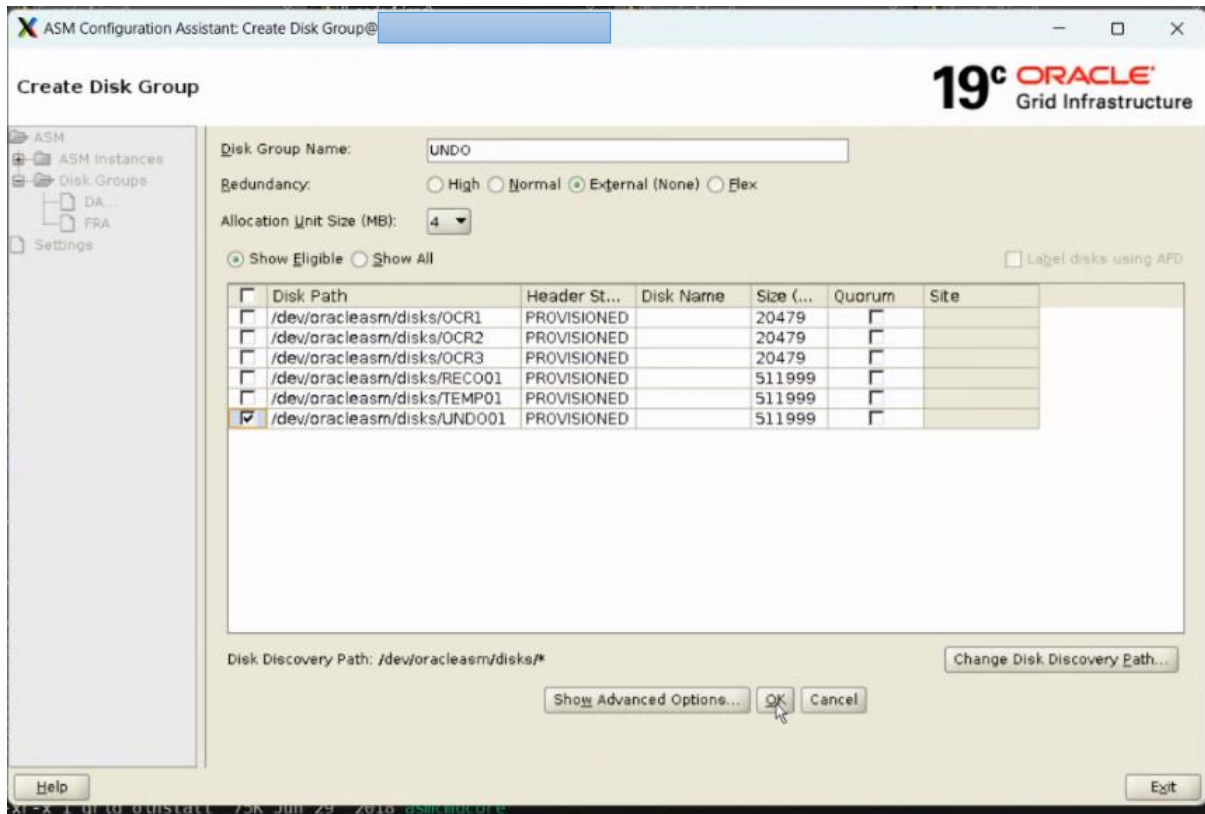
ASM Configuration Assistant: Create Disk Group@

Create Disk Group

19c ORACLE Grid Infrastructure

ASM
ASM Instances
Disk Groups
DA...
FRA
Settings

Disk Group Name: UNDO

Redundancy: High Normal External (None) Flex

Allocation Unit Size (MB): 4

Show Eligible Show All

Label disks using AFD

| | Disk Path | Header St... | Disk Name | Size (... | Quorum | Site |
|---|---|---|---|---|---|---|
| | /dev/oracleasm/disks/OCR1 | PROVISIONED | | 20479 | | |
| | /dev/oracleasm/disks/OCR2 | PROVISIONED | | 20479 | | |
| | /dev/oracleasm/disks/OCR3 | PROVISIONED | | 20479 | | |
| | /dev/oracleasm/disks/RECO01 | PROVISIONED | | 511999 | | |
| | /dev/oracleasm/disks/TEMP01 | PROVISIONED | | 511999 | | |
| ✓ | /dev/oracleasm/disks/UNDO01 | PROVISIONED | | 511999 | | |

Disk Discovery Path: /dev/oracleasm/disks/*

Change Disk Discovery Path...

Show Advanced Options... OK Cancel

Help

Exit

xr-x 1 grid oinstall 75K Jun 29 2018 asmcmdcore